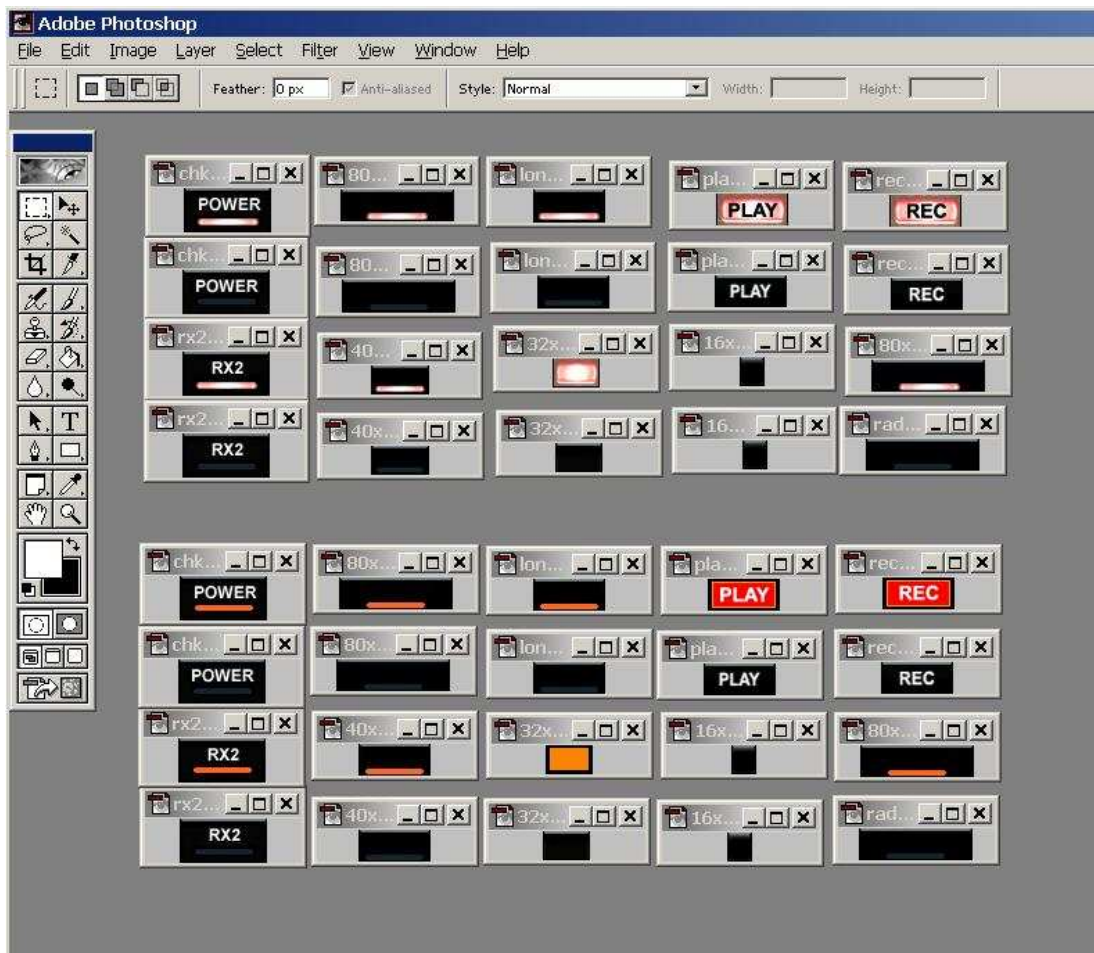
Adobe Photoshop

File Edit Image Layer Select Filter View Window Help

Feather: 0 px Anti-aliased Style: Normal Width: Height:

chk... POWER
80...
lon...
pla... PLAY
rec... REC

chk... POWER
80...
lon...
pla... PLAY
rec... REC

rx2... RX2
40...
32x...
16x...
80x...

rx2... RX2
40x...
32x...
16...
rad...

chk... POWER
80x...
lon...
pla... PLAY
rec... REC

chk... POWER
80x...
lon...
pla... PLAY
rec... REC

rx2... RX2
40x...
32x...
16x...
80x...

rx2... RX2
40x...
32x...
16x...
rad...